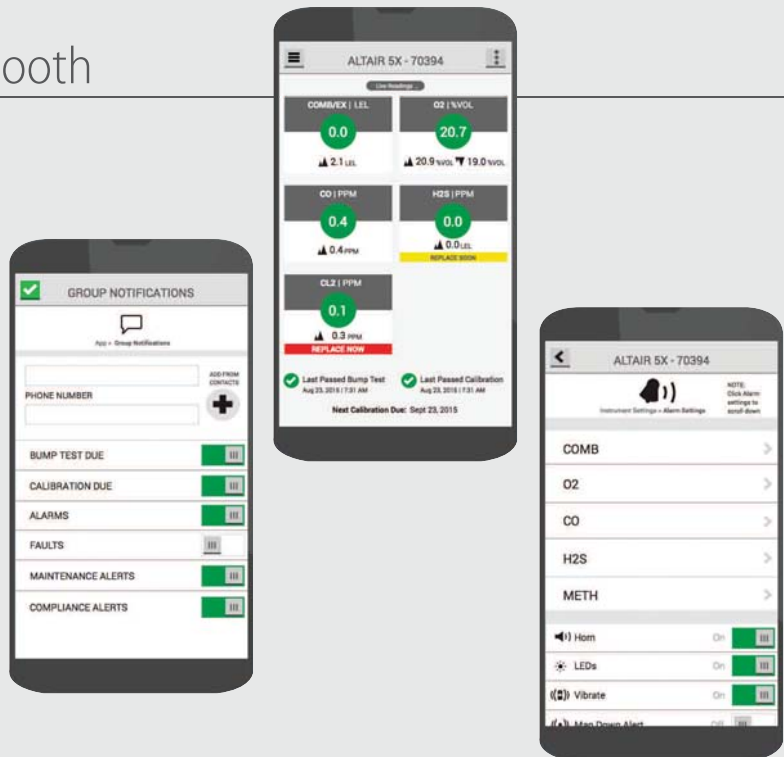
ooth

ALTAIR 5X - 70394

Live Readings

COMB/EX | LEL
0.0
2.1 LEL

O2 | %VOL
20.7
20.9 %VOL 19.0 %VOL

CO | PPM
0.4
0.4 PPM

H2S | PPM
0.0
0.0 LEL
REPLACE SOON

CL2 | PPM
0.1
0.3 PPM
REPLACE NOW

Last Passed Bump Test
Aug 23, 2015 | 7:31 AM

Last Passed Calibration
Aug 23, 2015 | 7:31 AM

Next Calibration Due: Sept 23, 2015

GROUP NOTIFICATIONS

App > Group Notifications

ADD FROM CONTACTS

PHONE NUMBER

BUMP TEST DUE

CALIBRATION DUE

ALARMS

FAULTS

MAINTENANCE ALERTS

COMPLIANCE ALERTS

ALTAIR 5X - 70394

Instrument Settings > Alarm Settings

NOTE: Click Alarm settings to scroll down

COMB

O2

CO

H2S

METH

Horn On

LEDs On

Vibrate On

Man Down Alert Off